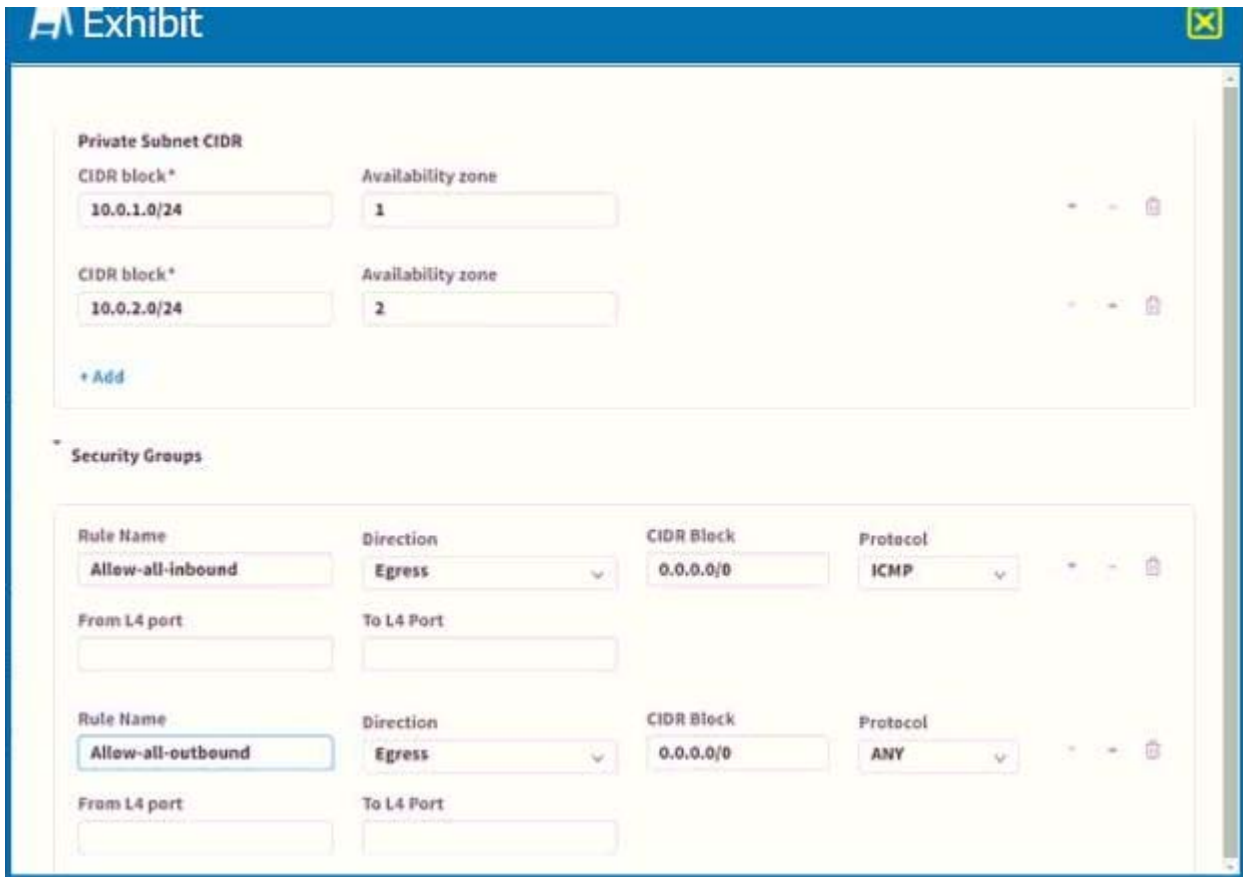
Exhibit

Private Subnet CIDR

CIDR block*
10.0.1.0/24

Availability zone
1

CIDR block*
10.0.2.0/24

Availability zone
2

+ Add

Security Groups

Rule Name
Allow-all-inbound

Direction
Egress

CIDR Block
0.0.0.0/0

Protocol
ICMP

From L4 port

To L4 Port

Rule Name
Allow-all-outbound

Direction
Egress

CIDR Block
0.0.0.0/0

Protocol
ANY

From L4 port

To L4 Port